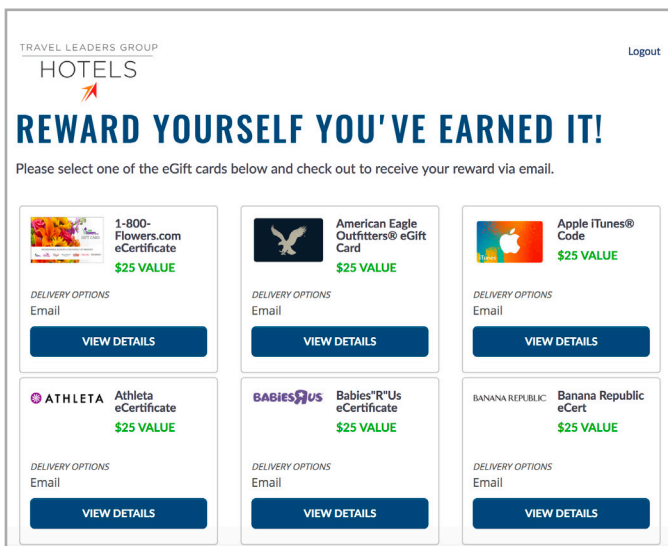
TRAVEL LEADERS GROUP
HOTELS

Logout

REWARD YOURSELF YOU'VE EARNED IT!

Please select one of the eGift cards below and check out to receive your reward via email.

1-800-Flowers.com eCertificate
$25 VALUE
DELIVERY OPTIONS
Email
VIEW DETAILS

American Eagle Outfitters® eGift Card
$25 VALUE
DELIVERY OPTIONS
Email
VIEW DETAILS

iTunes
Apple iTunes® Code
$25 VALUE
DELIVERY OPTIONS
Email
VIEW DETAILS

ATHLETA
Athleta eCertificate
$25 VALUE
DELIVERY OPTIONS
Email
VIEW DETAILS

BABIES R US
Babies"R"Us eCertificate
$25 VALUE
DELIVERY OPTIONS
Email
VIEW DETAILS

BANANA REPUBLIC
Banana Republic eCert
$25 VALUE
DELIVERY OPTIONS
Email
VIEW DETAILS